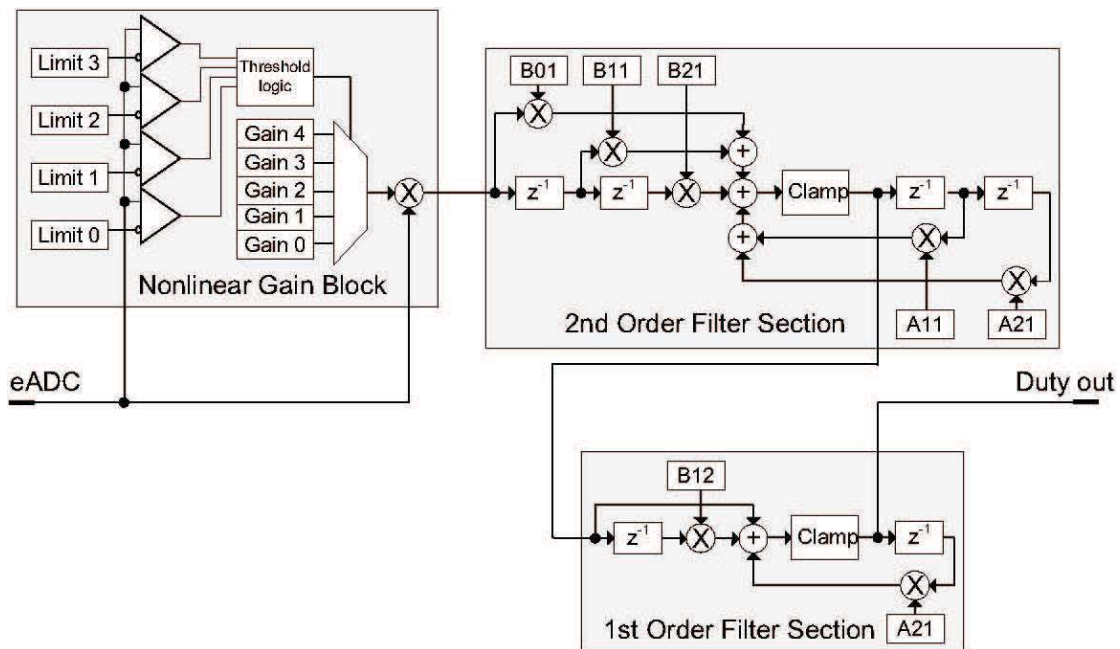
Limit 3
Limit 2
Limit 1
Limit 0
Threshold logic
Gain 4
Gain 3
Gain 2
Gain 1
Gain 0
X
Nonlinear Gain Block

B01
B11
B21
X
X
X
+
+
+
$z^{-1}$
$z^{-1}$
Clamp
$z^{-1}$
$z^{-1}$
X
X
2nd Order Filter Section
A11
A21

eADC
Duty out

B12
$z^{-1}$
X
+
Clamp
$z^{-1}$
X
1st Order Filter Section
A21